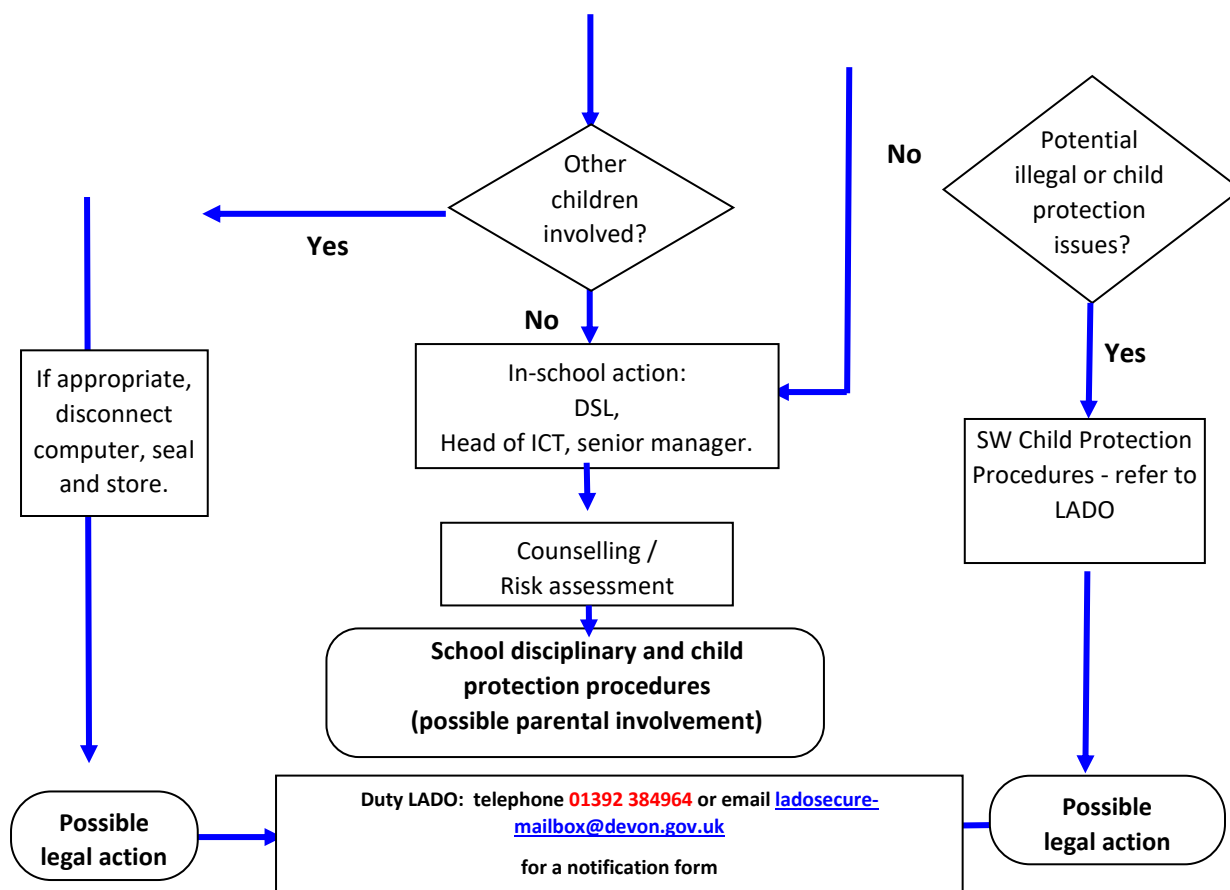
Other children involved?

Yes

No

No

Potential illegal or child protection issues?

Yes

If appropriate, disconnect computer, seal and store.

In-school action: DSL, Head of ICT, senior manager.

SW Child Protection Procedures - refer to LADO

Counselling / Risk assessment

**School disciplinary and child protection procedures (possible parental involvement)**

**Possible legal action**

**Duty LADO: telephone 01392 384964 or email ladosecure-mailbox@devon.gov.uk**

**for a notification form**

**Possible legal action**